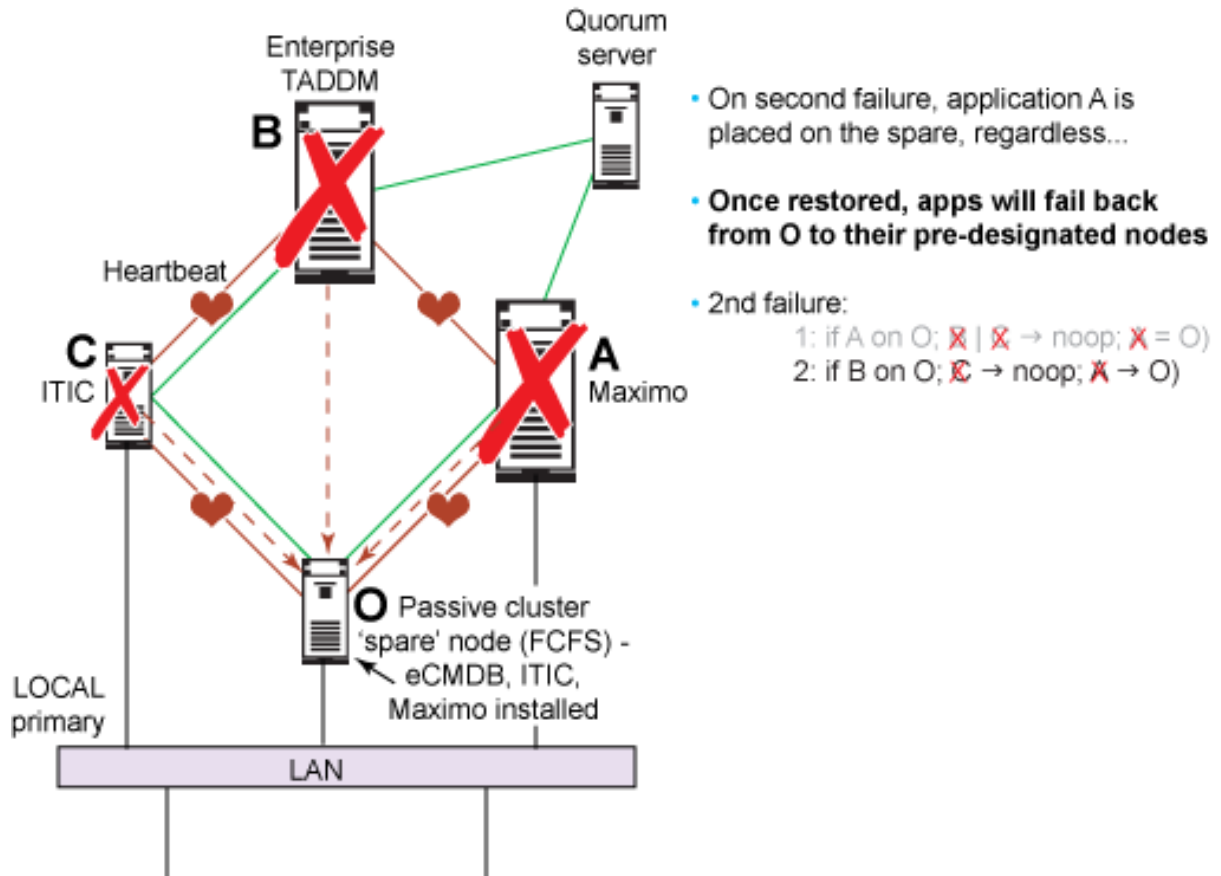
Enterprise TADDM

Quorum server

B

Heartbeat

C

ITIC

A

Maximo

O Passive cluster 'spare' node (FCFS) - eCMDB, ITIC, Maximo installed

LOCAL primary

LAN

• On second failure, application A is placed on the spare, regardless...

• **Once restored, apps will fail back from O to their pre-designated nodes**

• 2nd failure:

1: if A on O; B | C → noop; A = O)

2: if B on O; C → noop; A → O)